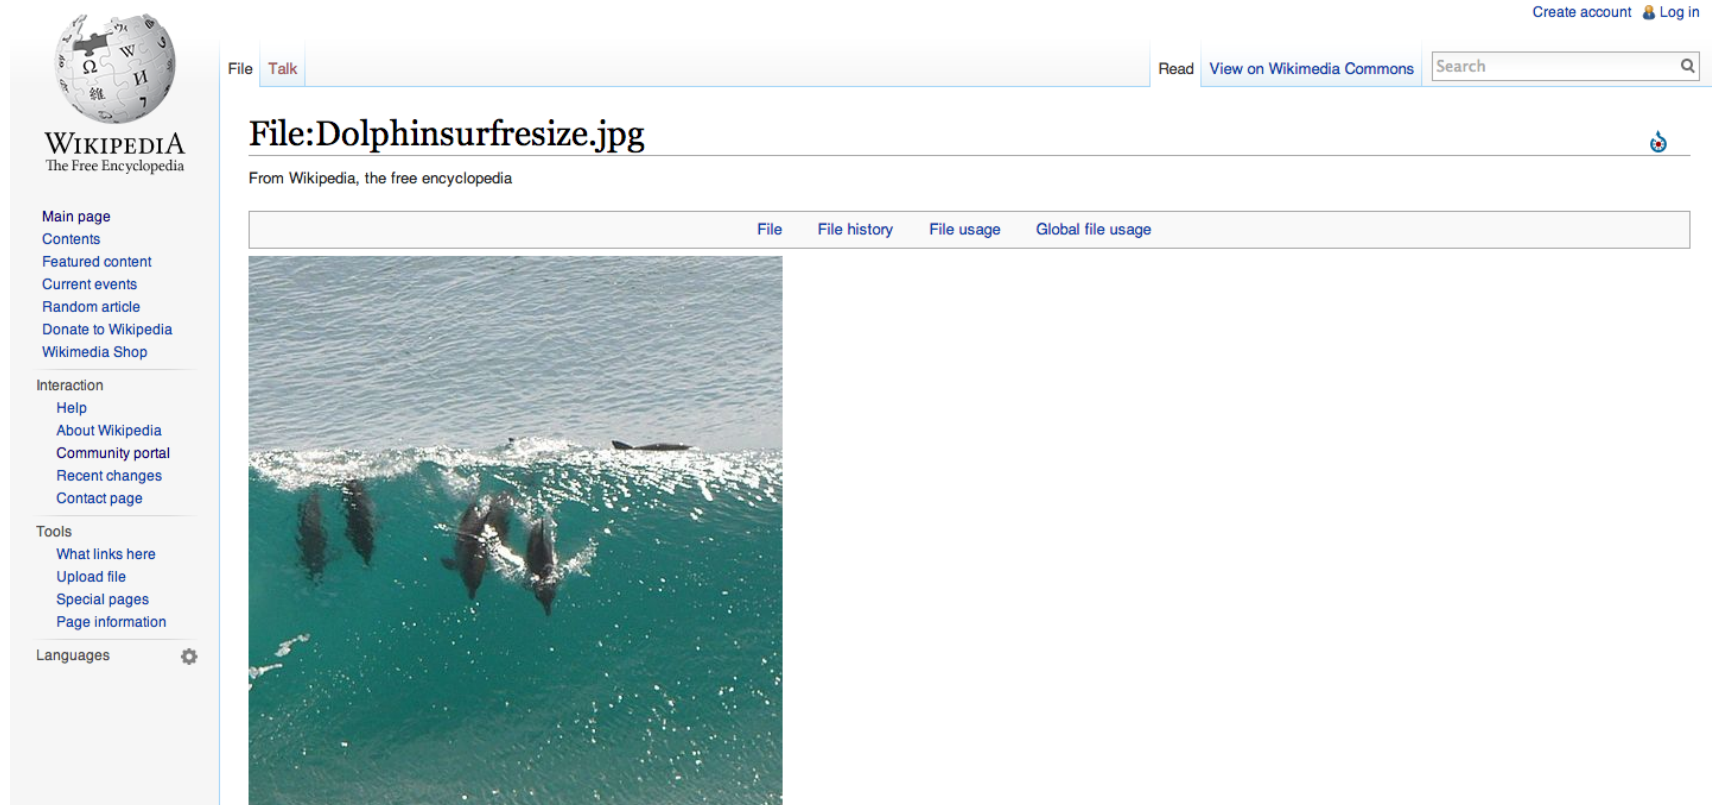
Create account Log in

WIKIPEDIA
The Free Encyclopedia

File Talk

Read View on Wikimedia Commons Search

File:Dolphinsurfresize.jpg

From Wikipedia, the free encyclopedia

File File history File usage Global file usage

Main page
Contents
Featured content
Current events
Random article
Donate to Wikipedia
Wikimedia Shop

Interaction
Help
About Wikipedia
Community portal
Recent changes
Contact page

Tools
What links here
Upload file
Special pages
Page information

Languages